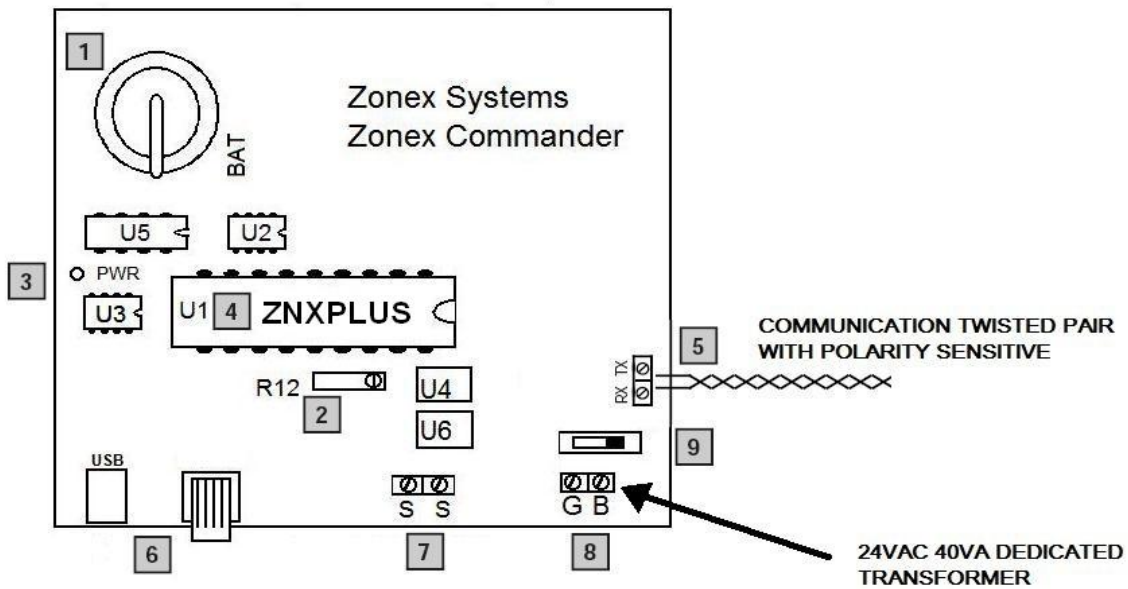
1

BAT

Zonex Systems
Zonex Commander

U5

U2

3

PWR

U3

U1

4

ZNXPLUS

5

COMMUNICATION TWISTED PAIR WITH POLARITY SENSITIVE

TX

RX

R12

2

U4

U6

9

USB

S S

G B

6

7

8

24VAC 40VA DEDICATED TRANSFORMER